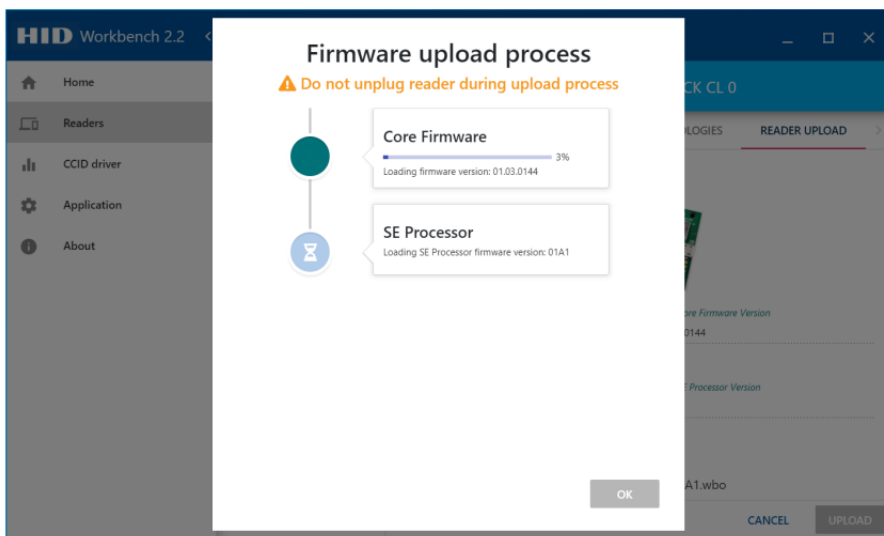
HID Workbench 2.2

Home
Readers
CCID driver
Application
About

Firmware upload process

Do not unplug reader during upload process

Core Firmware
3%
Loading firmware version: 01.03.0144

SE Processor
Loading SE Processor firmware version: 01A1

OK

CK CL 0
OLOGIES
READER UPLOAD
ore Firmware Version
0144
E Processor Version
A1.wbo
CANCEL
UPLOAD